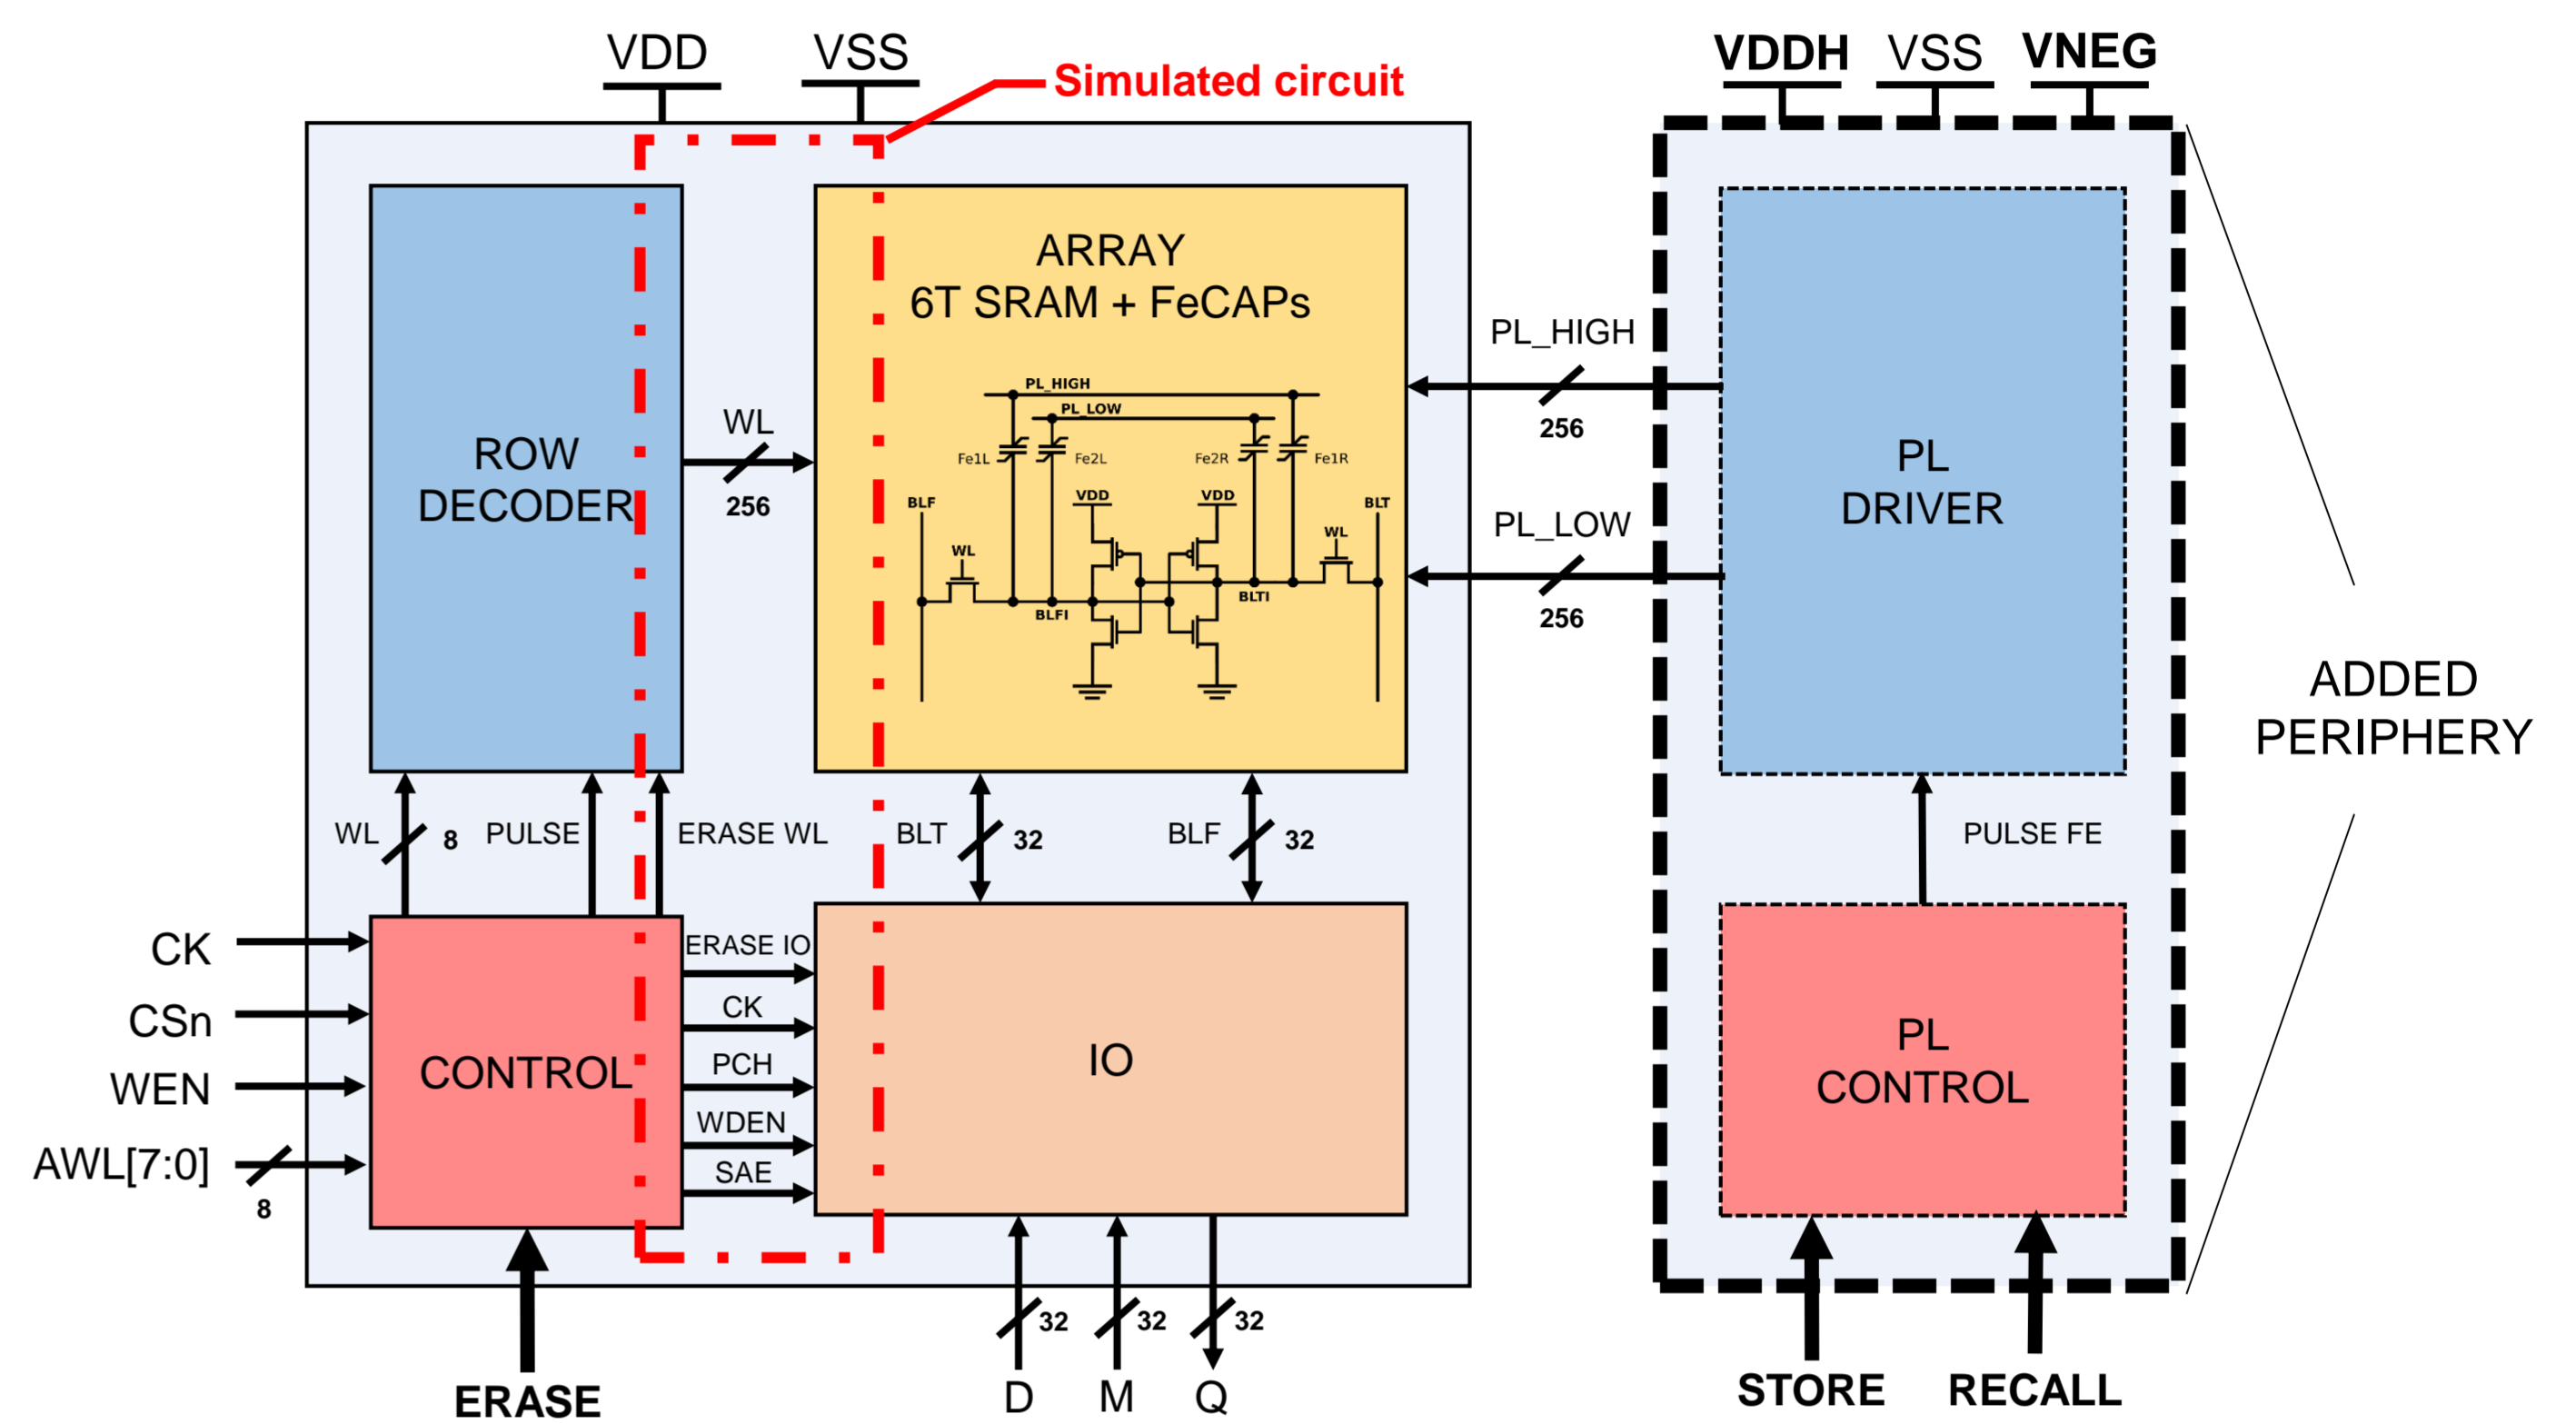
VDD
VSS
Simulated circuit
VDDH
VSS
VNEG

ROW DECODER

WL
256

ARRAY
6T SRAM + FeCAPs

PL_HIGH
PL_LOW
Fe1L
Fe2L
Fe2R
Fe1R
BLF
VDD
VDD
BLT
WL
WL
BLFI
BLTI

PL_HIGH
256
PL_LOW
256

PL DRIVER

ADDED PERIPHERY

WL
8
PULSE
ERASE WL
BLT
32
BLF
32
PULSE FE

CK
CSn
WEN
AWL[7:0]
8

CONTROL

ERASE IO
CK
PCH
WDEN
SAE

IO

PL CONTROL

ERASE
32
32
32
D
M
Q
STORE
RECALL